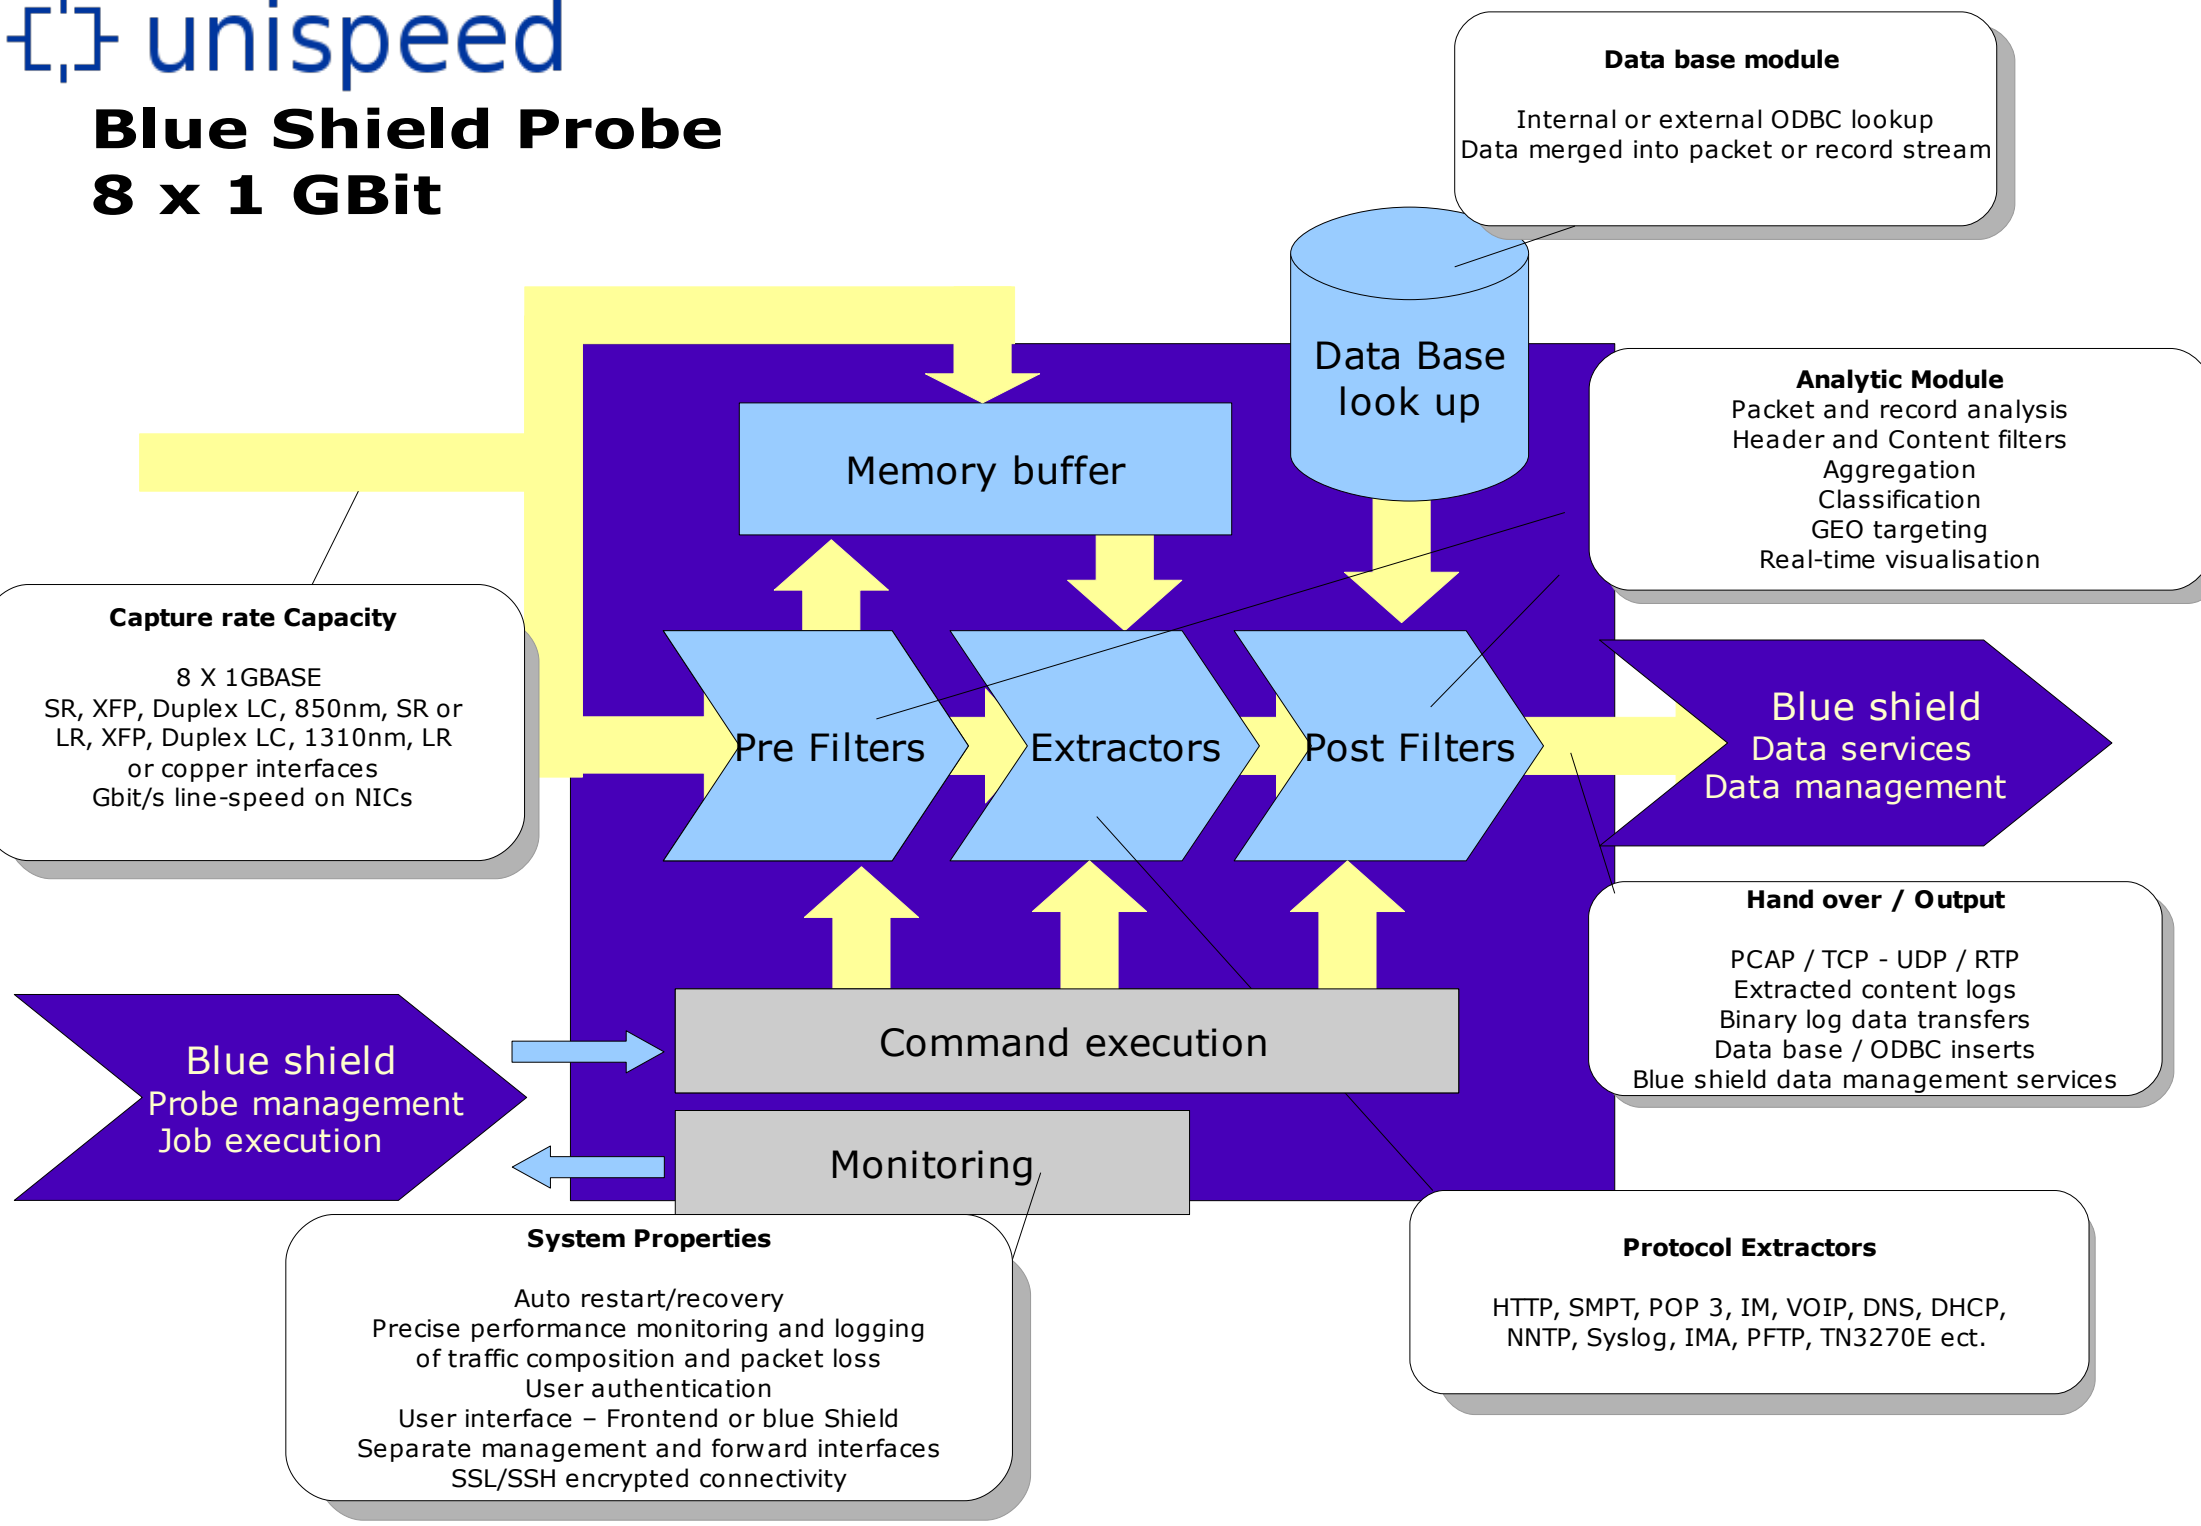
unispeed

Blue Shield Probe
8 x 1 GBit

Data base module

Internal or external ODBC lookup
Data merged into packet or record stream

Data Base look up

Memory buffer

Analytic Module
Packet and record analysis
Header and Content filters
Aggregation
Classification
GEO targeting
Real-time visualisation

Capture rate Capacity

8 X 1GBASE
SR, XFP, Duplex LC, 850nm, SR or LR, XFP, Duplex LC, 1310nm, LR or copper interfaces
Gbit/s line-speed on NICs

Pre Filters

Extractors

Post Filters

Blue shield
Data services
Data management

Hand over / Output

PCAP / TCP - UDP / RTP
Extracted content logs
Binary log data transfers
Data base / ODBC inserts
Blue shield data management services

Blue shield
Probe management
Job execution

Command execution

Monitoring

System Properties

Auto restart/recovery
Precise performance monitoring and logging of traffic composition and packet loss
User authentication
User interface – Frontend or blue Shield
Separate management and forward interfaces
SSL/SSH encrypted connectivity

Protocol Extractors

HTTP, SMPT, POP 3, IM, VOIP, DNS, DHCP, NNTP, Syslog, IMA, PFTP, TN3270E ect.